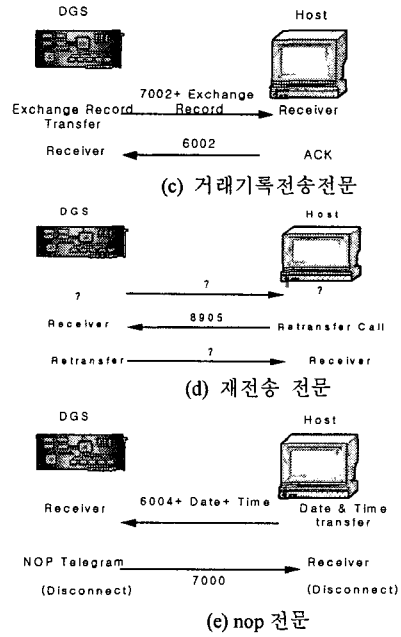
DGS

Host

7002+ Exchange Record

Exchange Record Transfer

Receiver

6002

Receiver

ACK

(c) 거래기록전송전문

DGS

Host

?

?

?

Receiver

8905

Retransfer Call

Retransfer

?

Receiver

(d) 재전송 전문

DGS

Host

Receiver

6004+ Date+ Time

Date & Time transfer

NOP Telegram

Receiver

(Disconnect)

7000

(Disconnect)

(e) nop 전문